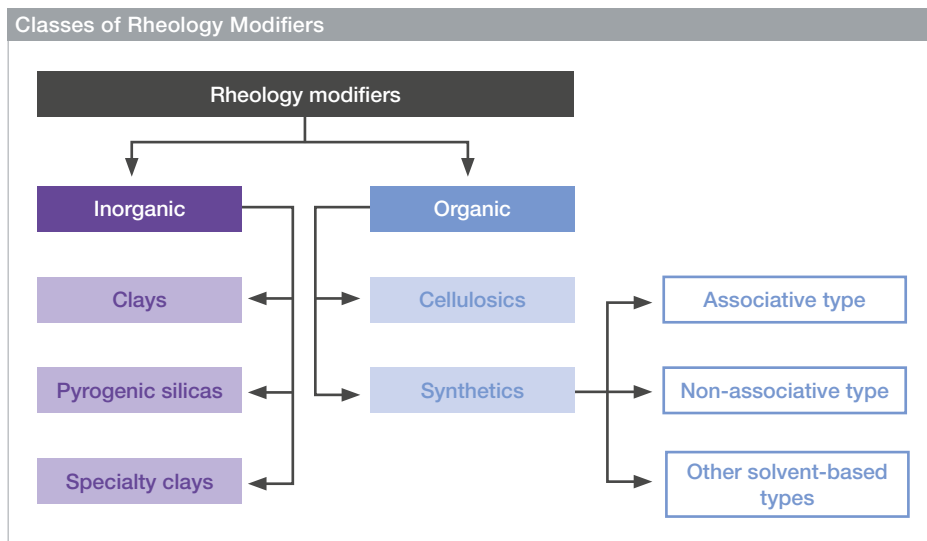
Classes of Rheology Modifiers

Rheology modifiers

Inorganic

Organic

Clays

Pyrogenic silicas

Specialty clays

Cellulosics

Synthetics

Associative type

Non-associative type

Other solvent-based types